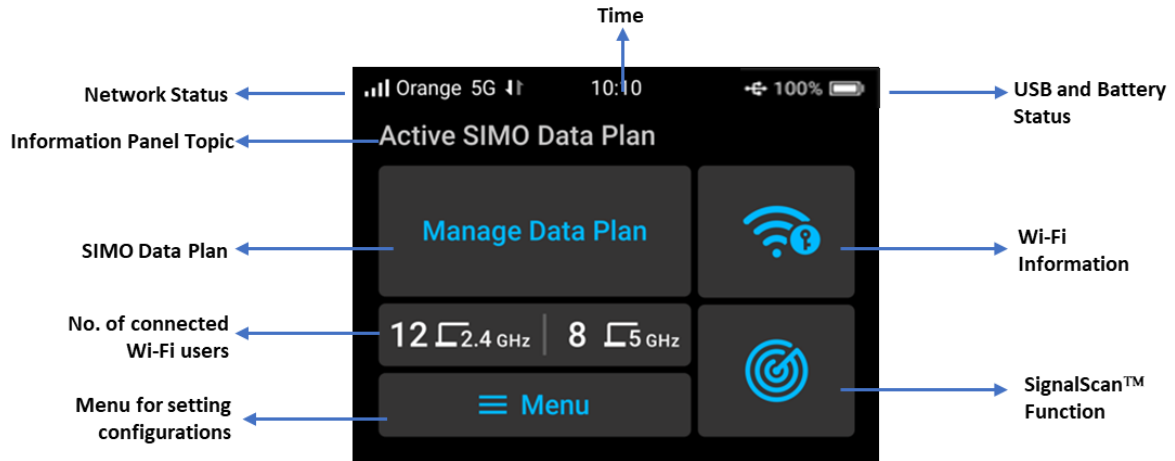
Time

Network Status

Orange 5G

10:10

100%

USB and Battery Status

Information Panel Topic

Active SIMO Data Plan

Manage Data Plan

SIMO Data Plan

Wi-Fi Information

No. of connected Wi-Fi users

12 2.4 GHz

8 5 GHz

Menu

Menu for setting configurations

SignalScan™ Function